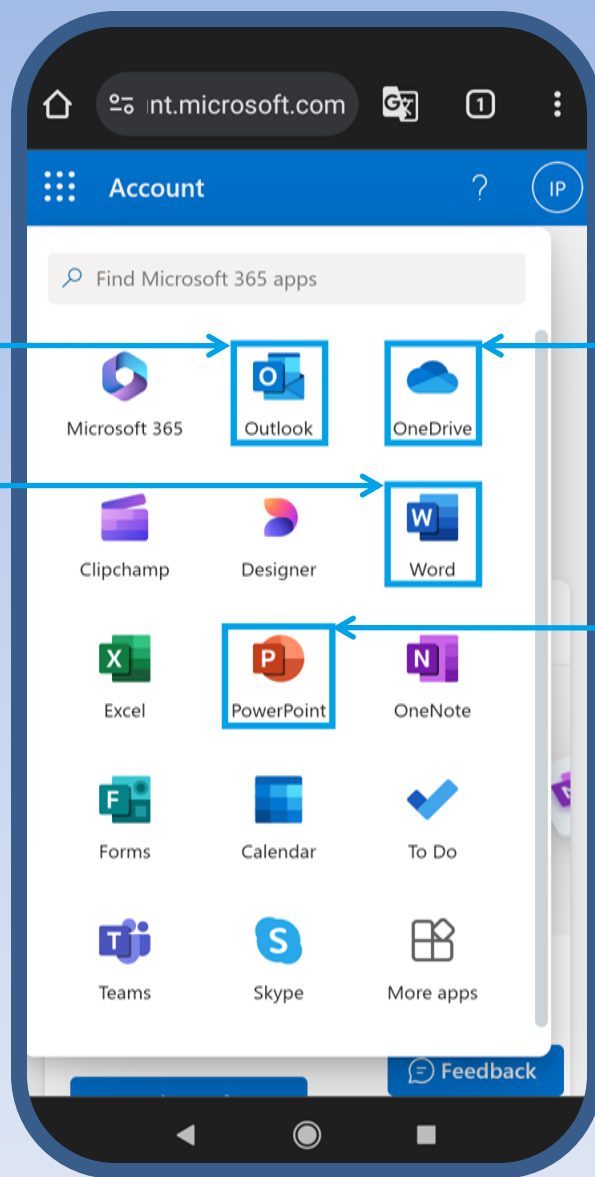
ınt.microsoft.com

1

Account

?

IP

Find Microsoft 365 apps

Microsoft 365

Outlook

OneDrive

Clipchamp

Designer

Word

Excel

PowerPoint

OneNote

Forms

Calendar

To Do

Teams

Skype

More apps

Feedback